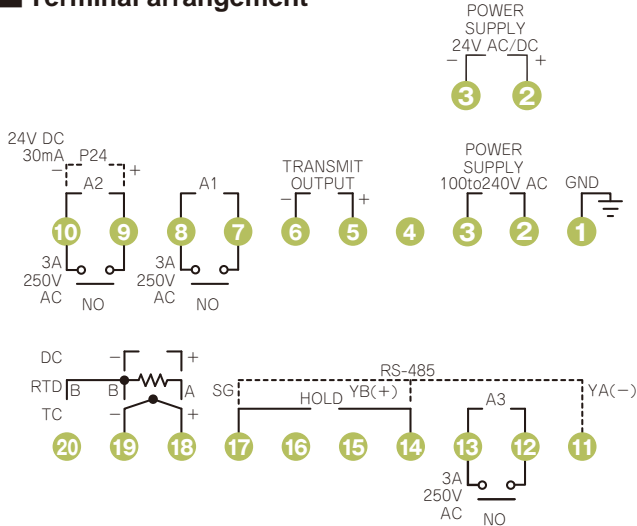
Terminal arrangement

POWER SUPPLY 24V AC/DC
−
+
3
2

24V DC 30mA
P24
−
+
A2
10
9
3A 250V AC
NO

A1
8
7
3A 250V AC
NO

TRANSMIT OUTPUT
−
+
6
5

4

POWER SUPPLY 100to240V AC
3
2

GND
1

DC
−
+
RTD
B
B
A
TC
−
+
20
19
18

RS-485
SG
HOLD
YB(+)
YA(−)
17
16
15
14

A3
13
12
11
3A 250V AC
NO